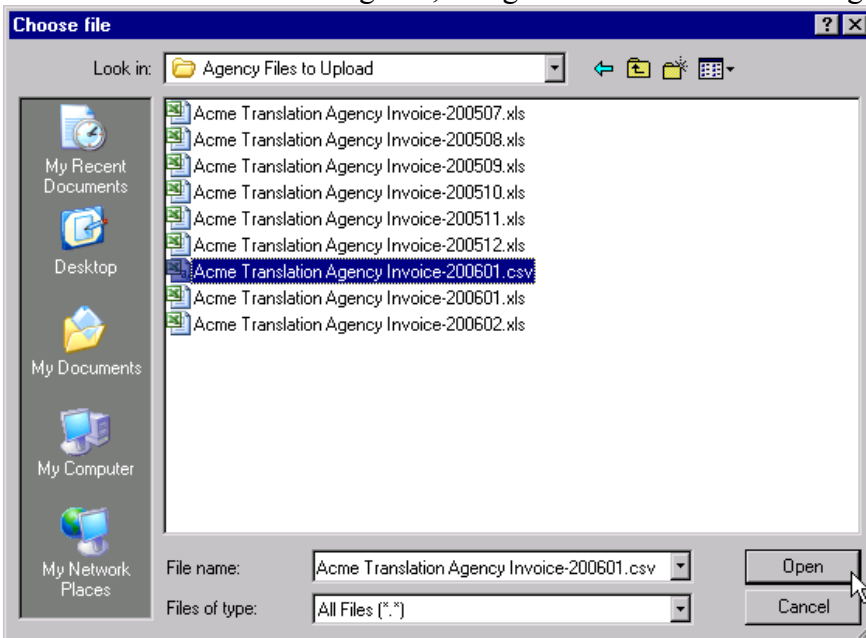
Choose file

Look in: Agency Files to Upload

My Recent Documents

Desktop

My Documents

My Computer

My Network Places

Acme Translation Agency Invoice-200507.xls
Acme Translation Agency Invoice-200508.xls
Acme Translation Agency Invoice-200509.xls
Acme Translation Agency Invoice-200510.xls
Acme Translation Agency Invoice-200511.xls
Acme Translation Agency Invoice-200512.xls
Acme Translation Agency Invoice-200601.csv
Acme Translation Agency Invoice-200601.xls
Acme Translation Agency Invoice-200602.xls

File name: Acme Translation Agency Invoice-200601.csv

Files of type: All Files (*.*)

Open

Cancel